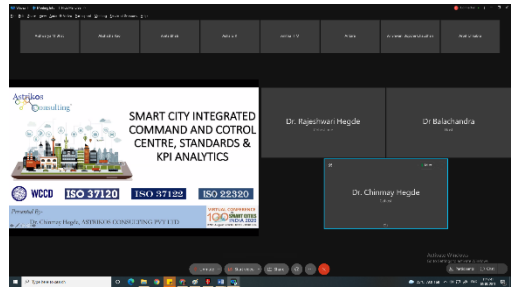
Astrikos Consulting

SMART CITY INTEGRATED COMMAND AND COTROL CENTRE, STANDARDS & KPI ANALYTICS

WCCD ISO 37120 ISO 37122 ISO 22320

Presented By:
Dr Chinmay Hegde, ASTRIKOS CONSULTING PVT LTD

VIRTUAL CONFERENCE 100 SMART CITIES INDIA 2020

Dr. Rajeshwari Hegde

Dr Balachandra

Dr. Chinmay Hegde

Activate Windows
Go to Settings to activate Windows.

Type here to search